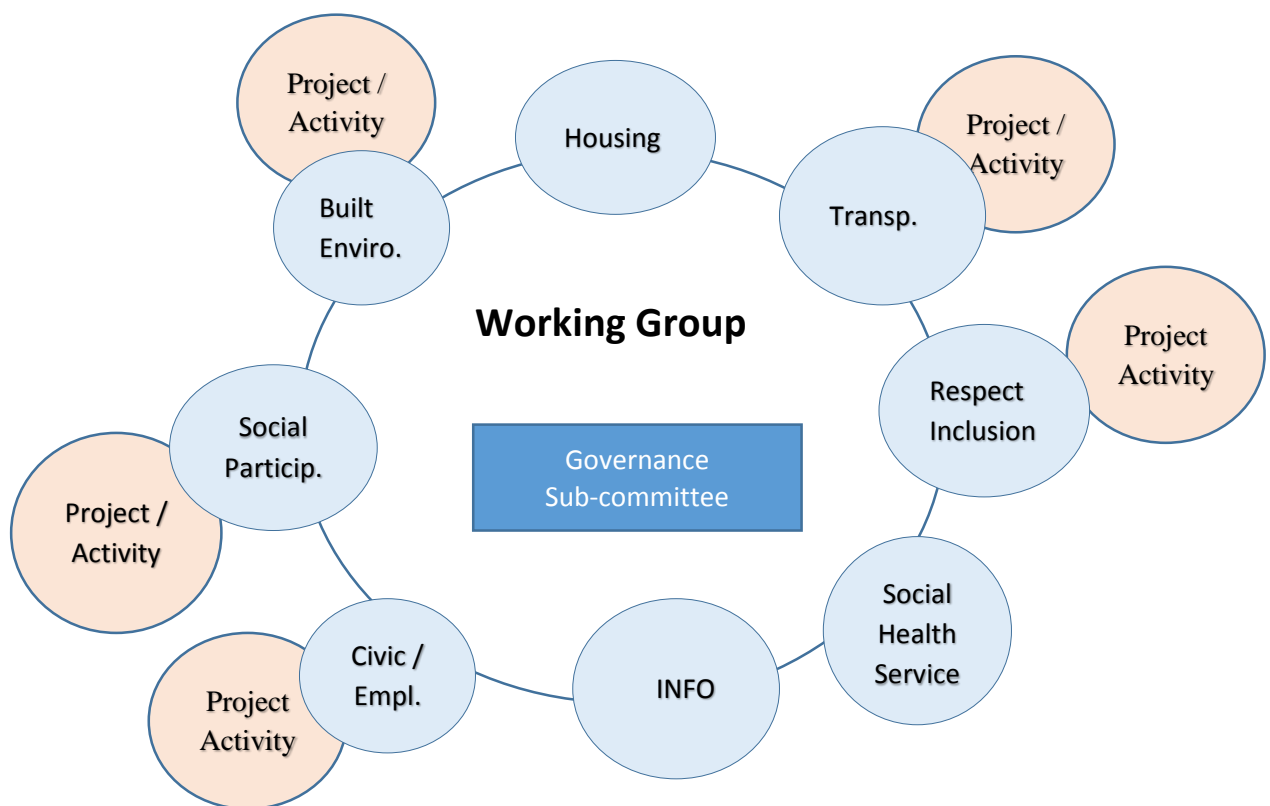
Project / Activity

Housing

Project / Activity

Built Enviro.

Transp.

Working Group

Project Activity

Respect Inclusion

Social Particip.

Governance Sub-committee

Project / Activity

Social Health Service

Civic / Empl.

INFO

Project Activity